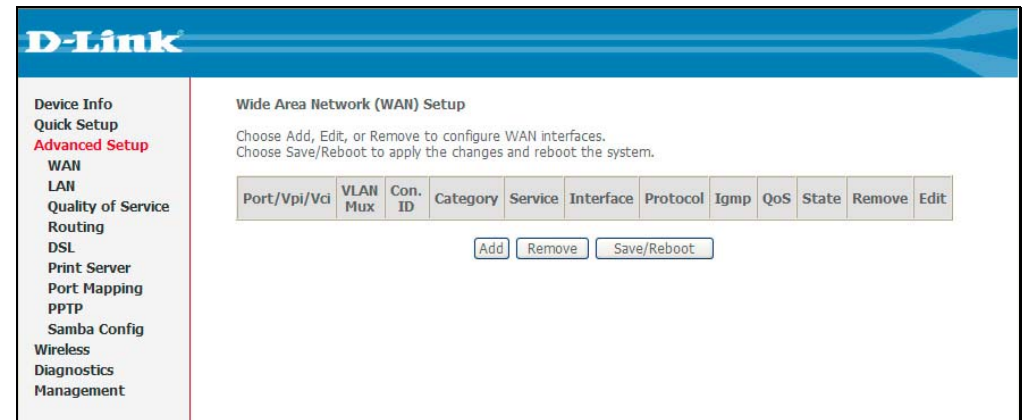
D-Link

Device Info
Quick Setup
Advanced Setup
WAN
LAN
Quality of Service
Routing
DSL
Print Server
Port Mapping
PPTP
Samba Config
Wireless
Diagnostics
Management

Wide Area Network (WAN) Setup

Choose Add, Edit, or Remove to configure WAN interfaces.
Choose Save/Reboot to apply the changes and reboot the system.

| Port/Vpi/Vci | VLAN Mux | Con. ID | Category | Service | Interface | Protocol | Igmp | QoS | State | Remove | Edit |
|---|---|---|---|---|---|---|---|---|---|---|---|

Add Remove Save/Reboot